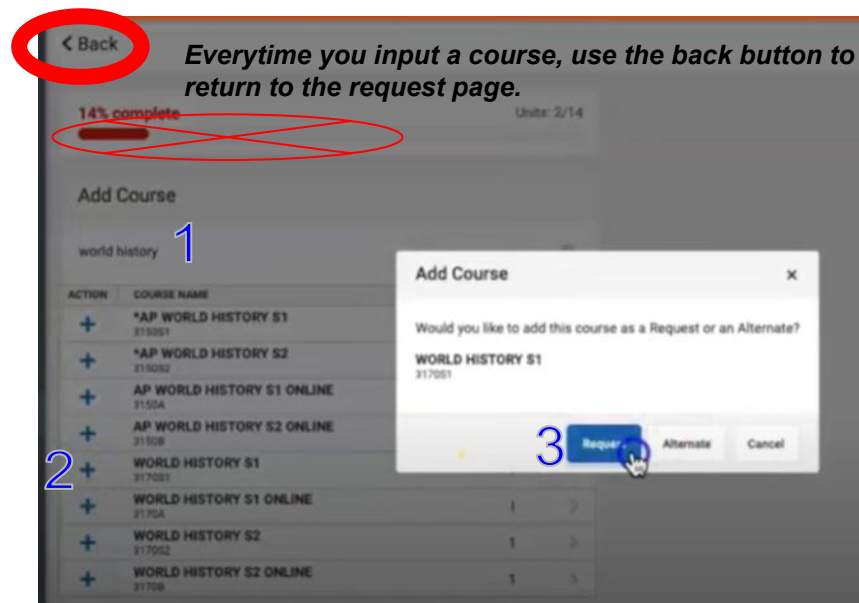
< Back

Everytime you input a course, use the back button to return to the request page.

14% complete

Units: 2/14

Add Course

world history 1

| ACTION | COURSE NAME | | |
|---|---|---|---|
| + | *AP WORLD HISTORY S1 315051 | | |
| + | *AP WORLD HISTORY S2 315052 | | |
| + | AP WORLD HISTORY S1 ONLINE 3150A | | |
| + | AP WORLD HISTORY S2 ONLINE 3150B | | |
| 2 + | WORLD HISTORY S1 317051 | | |
| + | WORLD HISTORY S1 ONLINE 3170A | 1 | > |
| + | WORLD HISTORY S2 317052 | 1 | > |
| + | WORLD HISTORY S2 ONLINE 3170B | 1 | > |

Add Course ×

Would you like to add this course as a Request or an Alternate?

WORLD HISTORY S1
317051

3 Request Alternate Cancel